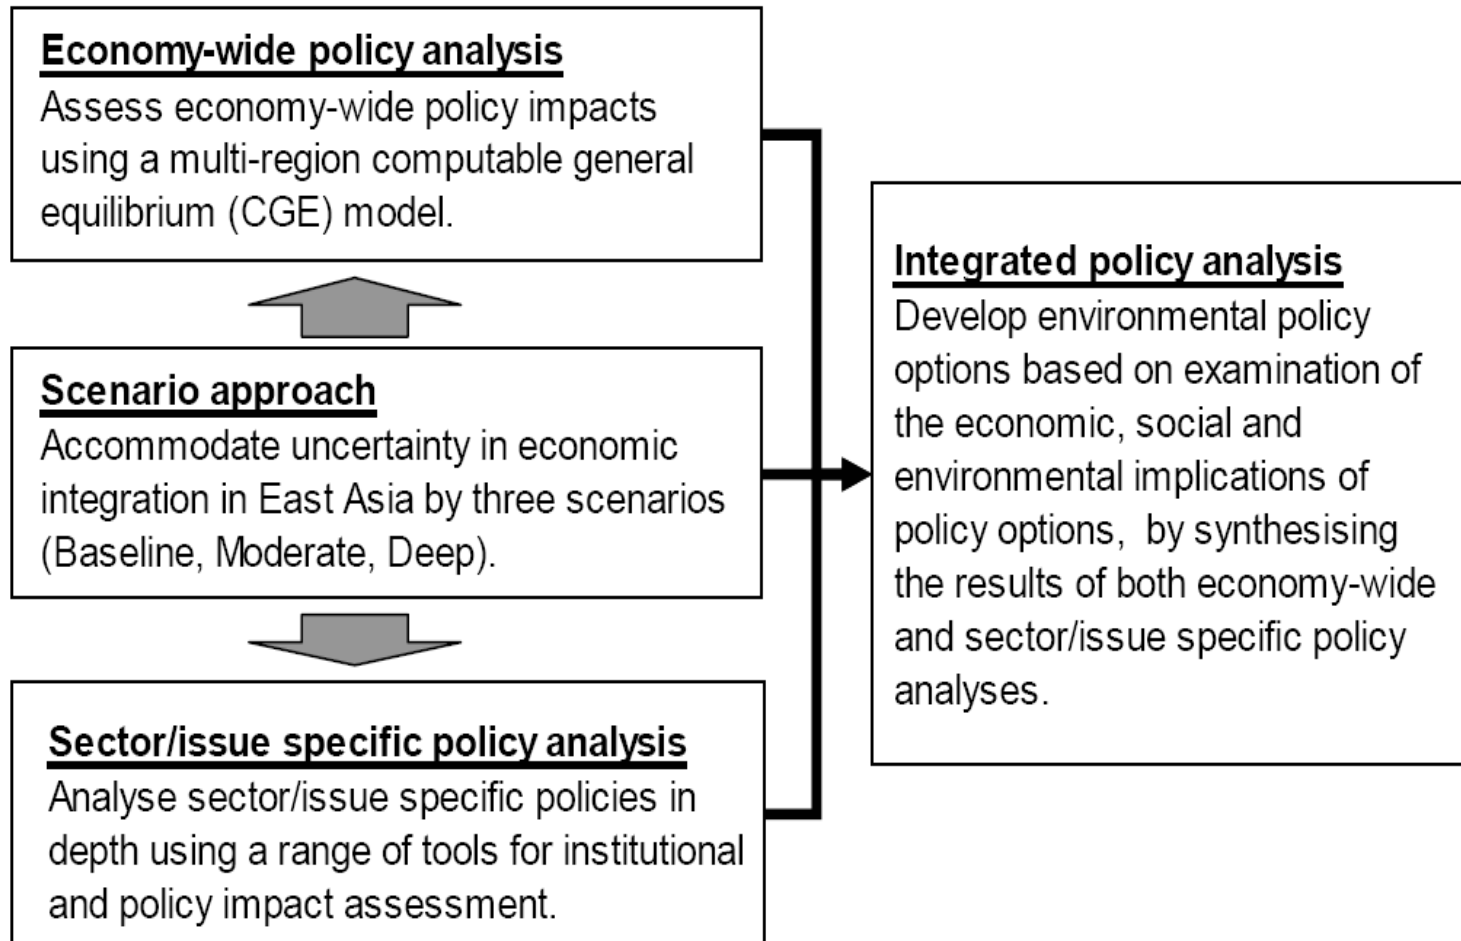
Economy-wide policy analysis
Assess economy-wide policy impacts using a multi-region computable general equilibrium (CGE) model.

Scenario approach
Accommodate uncertainty in economic integration in East Asia by three scenarios (Baseline, Moderate, Deep).

Sector/issue specific policy analysis
Analyse sector/issue specific policies in depth using a range of tools for institutional and policy impact assessment.

Integrated policy analysis
Develop environmental policy options based on examination of the economic, social and environmental implications of policy options, by synthesising the results of both economy-wide and sector/issue specific policy analyses.